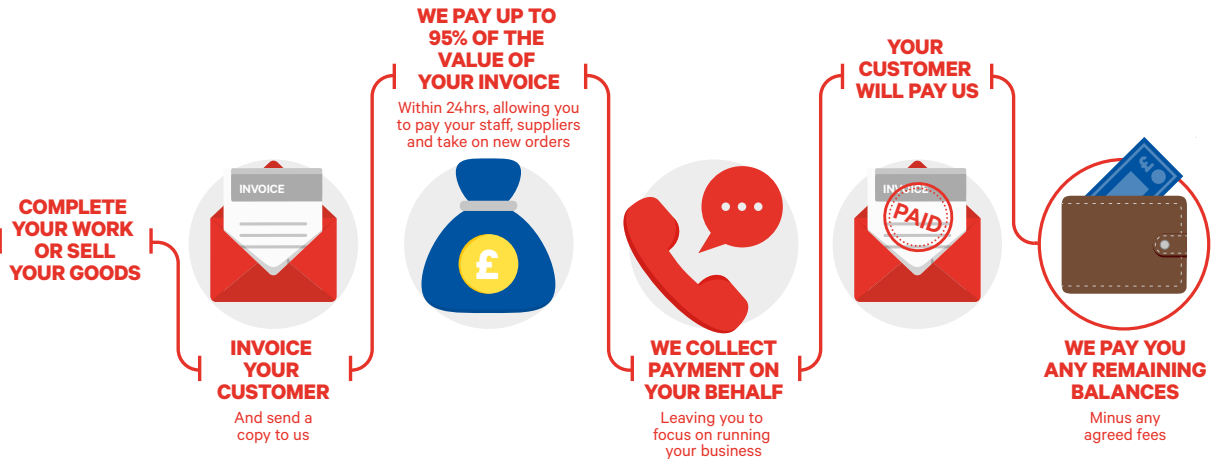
COMPLETE YOUR WORK OR SELL YOUR GOODS

INVOICE

INVOICE YOUR CUSTOMER

And send a copy to us

WE PAY UP TO 95% OF THE VALUE OF YOUR INVOICE

Within 24hrs, allowing you to pay your staff, suppliers and take on new orders

£

WE COLLECT PAYMENT ON YOUR BEHALF

Leaving you to focus on running your business

INVOICE

PAID

YOUR CUSTOMER WILL PAY US

£

WE PAY YOU ANY REMAINING BALANCES

Minus any agreed fees